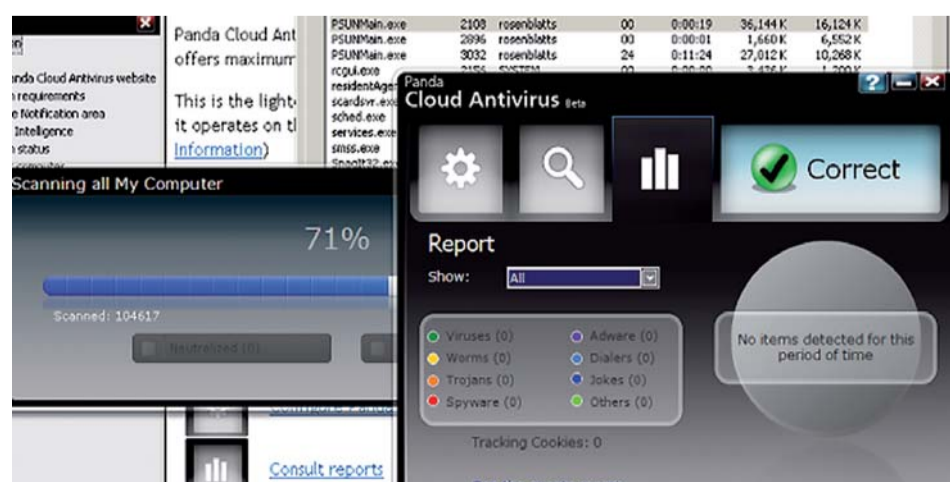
nda Cloud Antivirus website
requirements
e Notification area
Intelligence
status

Panda Cloud Ant
offers maximum

This is the light
it operates on t
Information)

| PSUNMain.exe | 2108 | rosenblatts | 00 | 0:00:19 | 36,144 K | 16,124 K |
|---|---|---|---|---|---|---|
| PSUNMain.exe | 2896 | rosenblatts | 00 | 0:00:01 | 1,660 K | 6,552 K |
| PSUNMain.exe | 3032 | rosenblatts | 24 | 0:11:24 | 27,012 K | 10,268 K |
| rcgui.exe | | | | | | |
| residentAge | | | | | | |
| scardsvr.exe | | | | | | |
| sched.exe | | | | | | |
| services.exe | | | | | | |
| smss.exe | | | | | | |

Scanning all My Computer

71%

Scanned: 104617

Neutralized (0)

Consult reports

Panda
Cloud Antivirus Beta

Correct

Report

Show: All

Viruses (0)
Worms (0)
Trojans (0)
Spyware (0)
Adware (0)
Dialers (0)
Jokes (0)
Others (0)

No items detected for this period of time

Tracking Cookies: 0